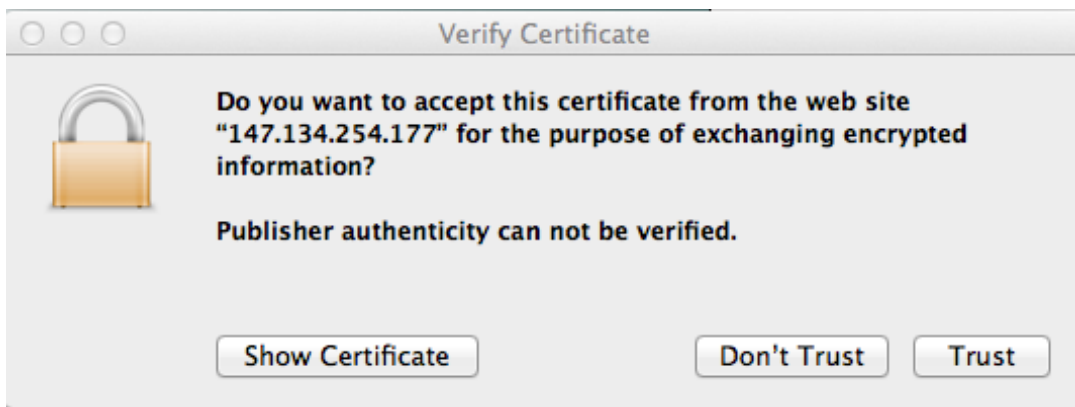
Verify Certificate

Do you want to accept this certificate from the web site “147.134.254.177” for the purpose of exchanging encrypted information?

Publisher authenticity can not be verified.

Show Certificate

Don’t Trust

Trust